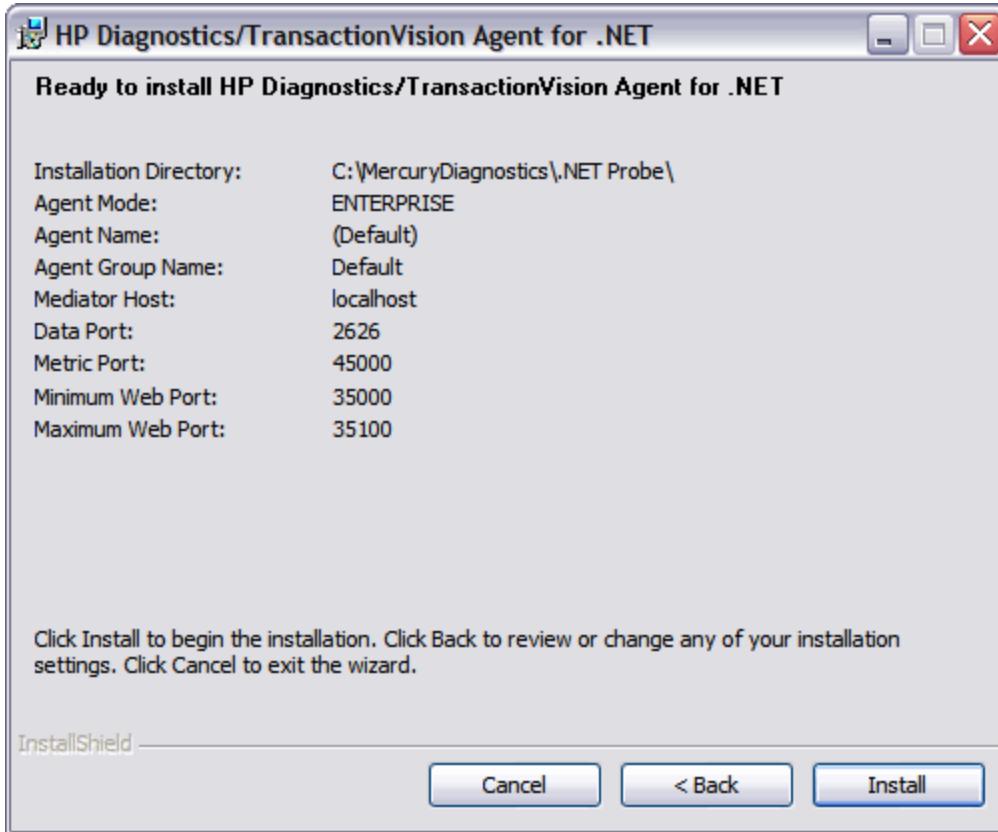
HP Diagnostics/TransactionVision Agent for .NET

Ready to install HP Diagnostics/TransactionVision Agent for .NET

| | |
|---|---|
| Installation Directory: | C:\MercuryDiagnostics\.NET Probe\ |
| Agent Mode: | ENTERPRISE |
| Agent Name: | (Default) |
| Agent Group Name: | Default |
| Mediator Host: | localhost |
| Data Port: | 2626 |
| Metric Port: | 45000 |
| Minimum Web Port: | 35000 |
| Maximum Web Port: | 35100 |

Click Install to begin the installation. Click Back to review or change any of your installation settings. Click Cancel to exit the wizard.

InstallShield

Cancel
< Back
Install